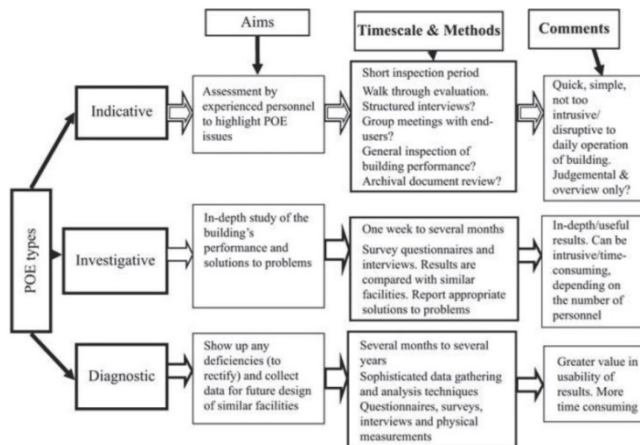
Aims

Timescale & Methods

Comments

POE types

Indicative

Assessment by experienced personnel to highlight POE issues

Short inspection period
Walk through evaluation.
Structured interviews?
Group meetings with end-users?
General inspection of building performance?
Archival document review?

Quick, simple, not too intrusive/disruptive to daily operation of building. Judgemental & overview only?

Investigative

In-depth study of the building's performance and solutions to problems

One week to several months
Survey questionnaires and interviews. Results are compared with similar facilities. Report appropriate solutions to problems

In-depth/useful results. Can be intrusive/time-consuming, depending on the number of personnel

Diagnostic

Show up any deficiencies (to rectify) and collect data for future design of similar facilities

Several months to several years
Sophisticated data gathering and analysis techniques
Questionnaires, surveys, interviews and physical measurements

Greater value in usability of results. More time consuming